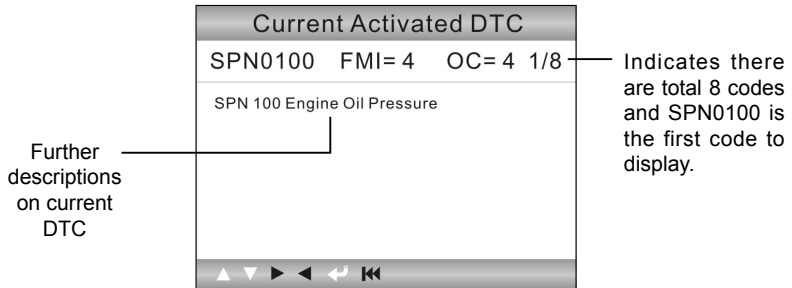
Current Activated DTC

SPN0100 FMI= 4 OC= 4 1/8

Indicates there are total 8 codes and SPN0100 is the first code to display.

SPN 100 Engine Oil Pressure

Further descriptions on current DTC

▲ ▼ ► ◄ ↵ ⏮